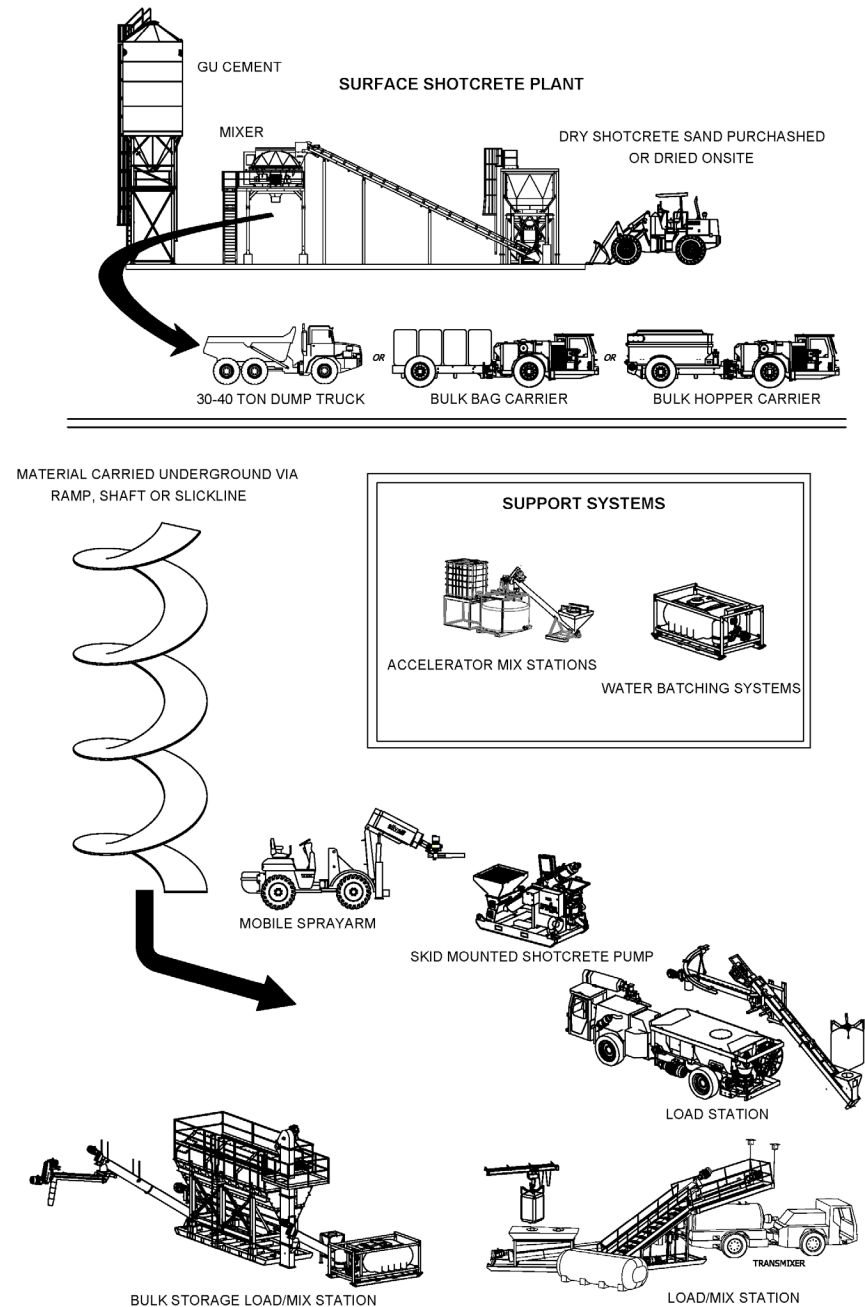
GU CEMENT

SURFACE SHOTCRETE PLANT

MIXER

DRY SHOTCRETE SAND PURCHASHED OR DRIED ONSITE

OR

OR

30-40 TON DUMP TRUCK

BULK BAG CARRIER

BULK HOPPER CARRIER

MATERIAL CARRIED UNDERGROUND VIA RAMP, SHAFT OR SLICKLINE

SUPPORT SYSTEMS

ACCELERATOR MIX STATIONS

WATER BATCHING SYSTEMS

MOBILE SPRAYARM

SKID MOUNTED SHOTCRETE PUMP

LOAD STATION

TRANSMIXER

BULK STORAGE LOAD/MIX STATION

LOAD/MIX STATION